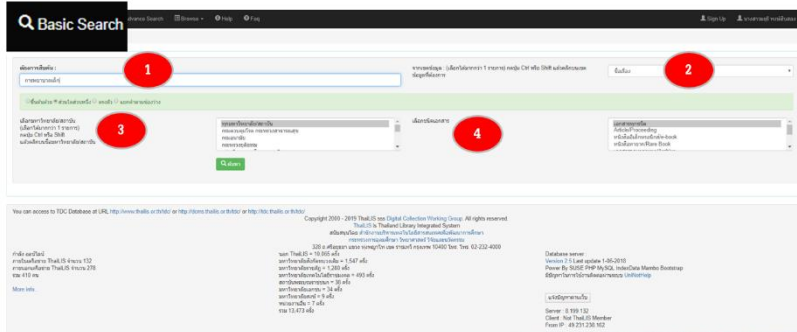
Basic Search

Advance Search Browse Help Faq

Sign Up

1

2

3

4

ค้นหา

You can access to TDC Database at URL http://www.thailis.or.th/tdc/ or http://tdcms.thailis.or.th/tdc/ or http://tdc.thailis.or.th/tdc/

Copyright 2000 - 2019 ThaiLIS and Digital Collection Working Group. All rights reserved.

ThaiLIS is Thailand Library Integrated System

More info

Database server
Version 2.5 Last update 1-06-2010
Power By SUSE PHP MySQL IndexData Mambo Bootstrap

Server : 8.199.132
Client : Not ThaiLIS Member
From IP : 49.231.236.162